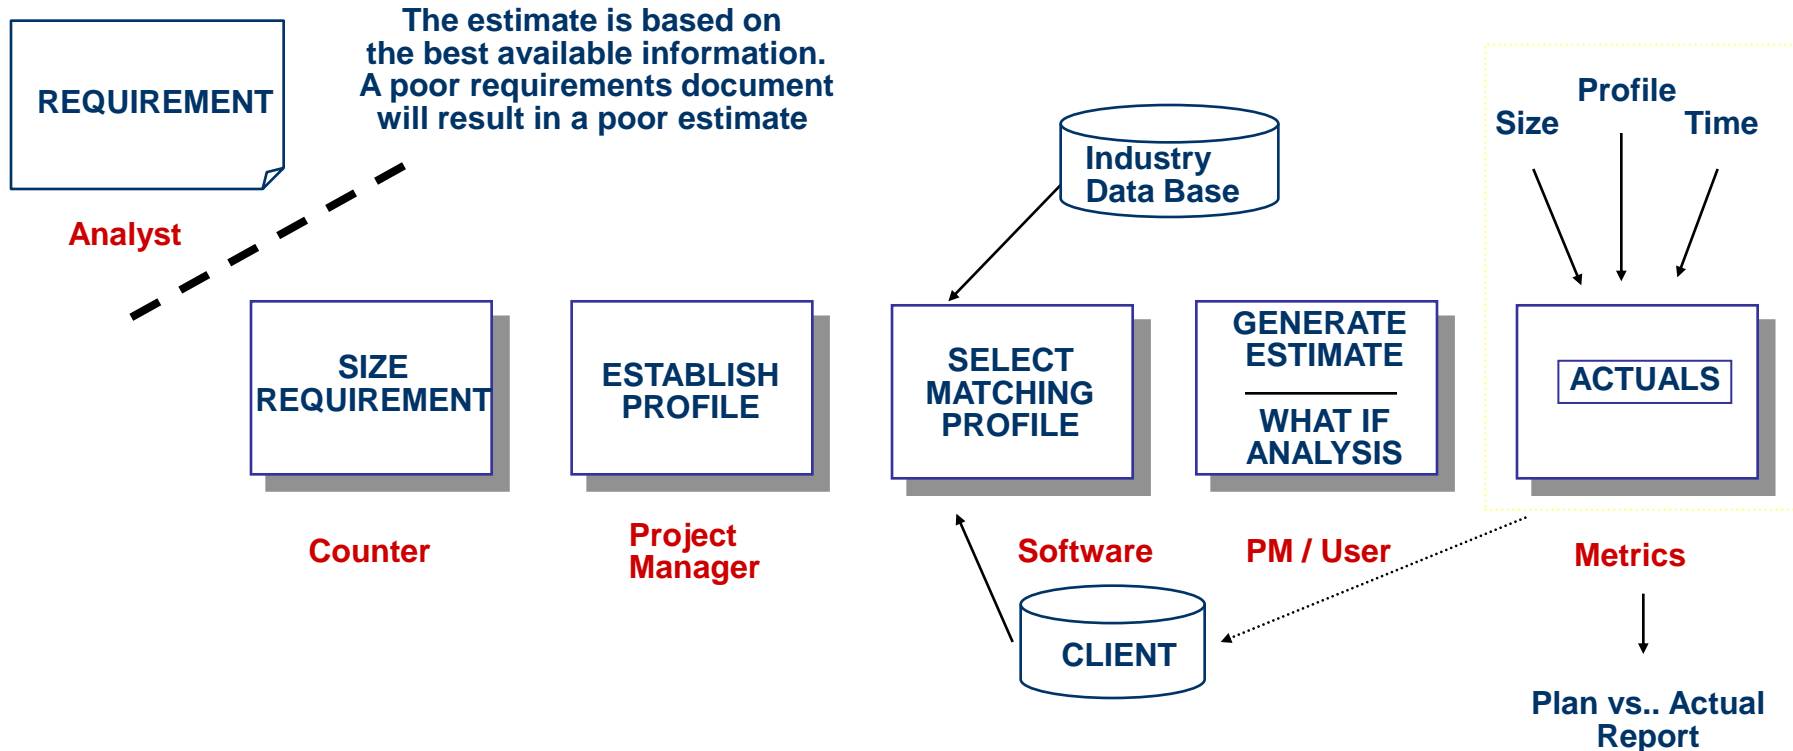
REQUIREMENT

Analyst

The estimate is based on the best available information. A poor requirements document will result in a poor estimate

Industry Data Base

Size

Profile

Time

SIZE REQUIREMENT

ESTABLISH PROFILE

SELECT MATCHING PROFILE

GENERATE ESTIMATE

WHAT IF ANALYSIS

ACTUALS

Counter

Project Manager

Software

PM / User

Metrics

CLIENT

Plan vs.. Actual Report